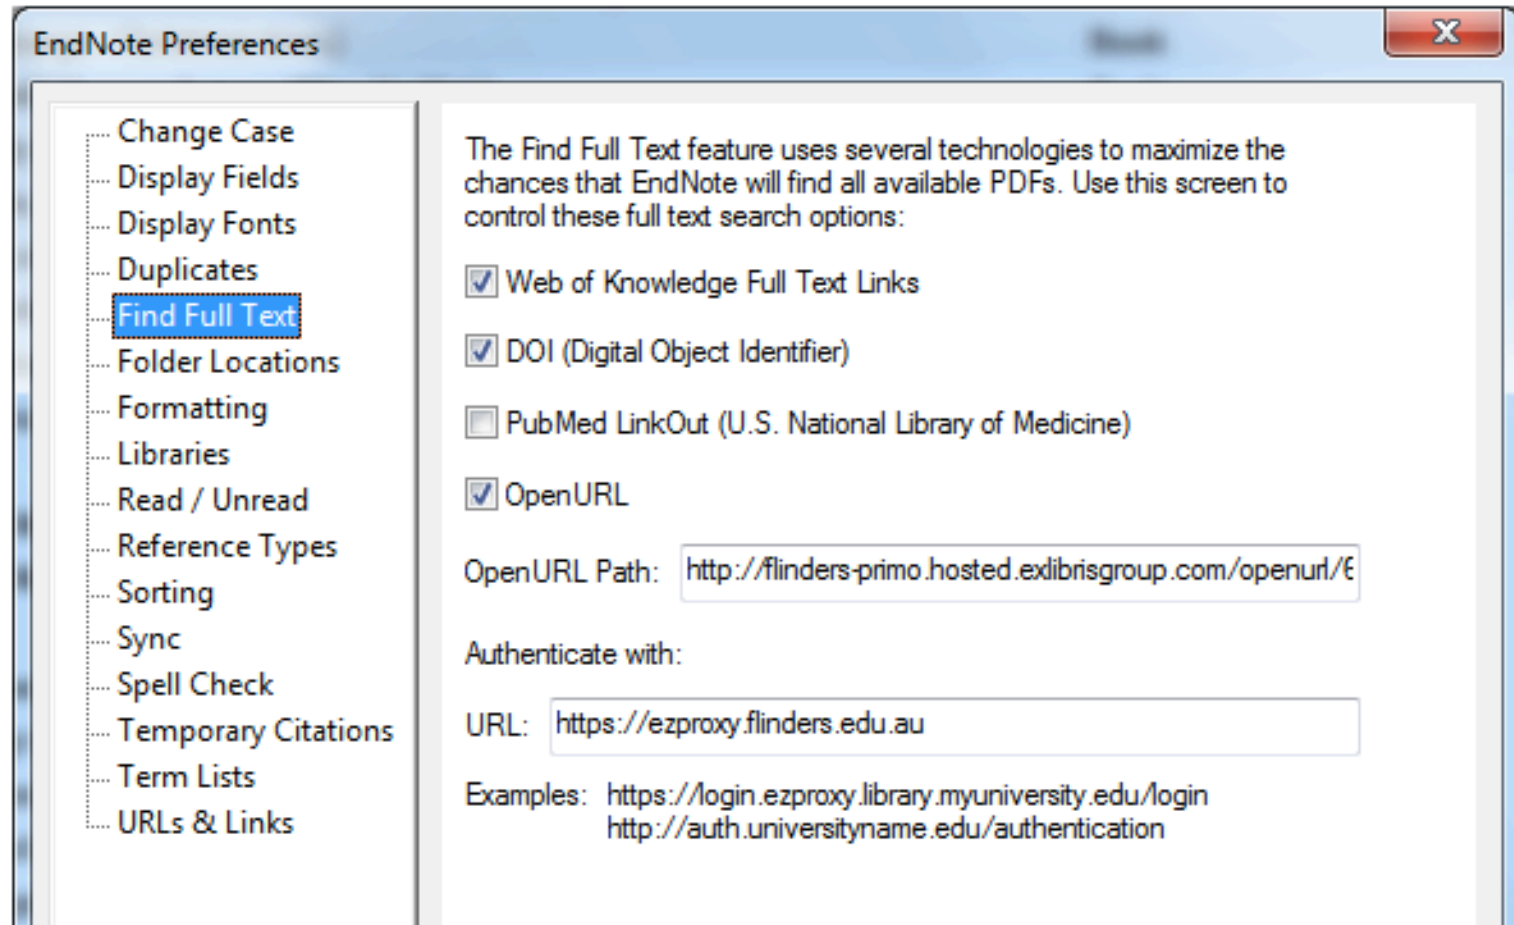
EndNote Preferences

X

Change Case
Display Fields
Display Fonts
Duplicates
Find Full Text
Folder Locations
Formatting
Libraries
Read / Unread
Reference Types
Sorting
Sync
Spell Check
Temporary Citations
Term Lists
URLs & Links

The Find Full Text feature uses several technologies to maximize the chances that EndNote will find all available PDFs. Use this screen to control these full text search options:

Web of Knowledge Full Text Links

DOI (Digital Object Identifier)

PubMed LinkOut (U.S. National Library of Medicine)

OpenURL

OpenURL Path: http://flinders-primo.hosted.exlibrisgroup.com/openurl/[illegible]

Authenticate with:

URL: https://ezproxy.flinders.edu.au

Examples: https://login.ezproxy.library.myuniversity.edu/login
http://auth.universityname.edu/authentication